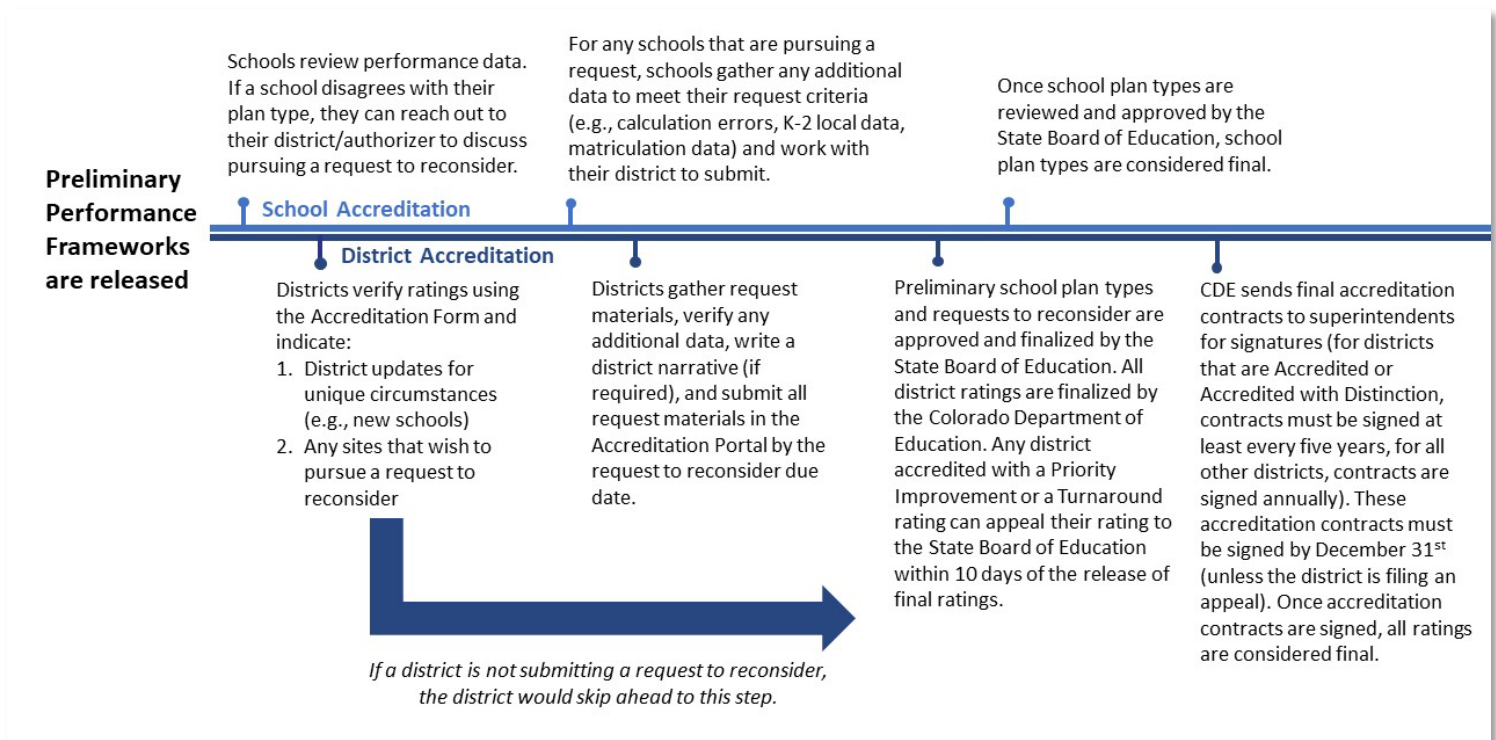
Preliminary Performance Frameworks are released

Schools review performance data. If a school disagrees with their plan type, they can reach out to their district/authorizer to discuss pursuing a request to reconsider.

For any schools that are pursuing a request, schools gather any additional data to meet their request criteria (e.g., calculation errors, K-2 local data, matriculation data) and work with their district to submit.

Once school plan types are reviewed and approved by the State Board of Education, school plan types are considered final.

School Accreditation

District Accreditation

Districts verify ratings using the Accreditation Form and indicate:
1. District updates for unique circumstances (e.g., new schools)
2. Any sites that wish to pursue a request to reconsider

Districts gather request materials, verify any additional data, write a district narrative (if required), and submit all request materials in the Accreditation Portal by the request to reconsider due date.

Preliminary school plan types and requests to reconsider are approved and finalized by the State Board of Education. All district ratings are finalized by the Colorado Department of Education. Any district accredited with a Priority Improvement or a Turnaround rating can appeal their rating to the State Board of Education within 10 days of the release of final ratings.

CDE sends final accreditation contracts to superintendents for signatures (for districts that are Accredited or Accredited with Distinction, contracts must be signed at least every five years, for all other districts, contracts are signed annually). These accreditation contracts must be signed by December 31$^{st}$ (unless the district is filing an appeal). Once accreditation contracts are signed, all ratings are considered final.

If a district is not submitting a request to reconsider, the district would skip ahead to this step.